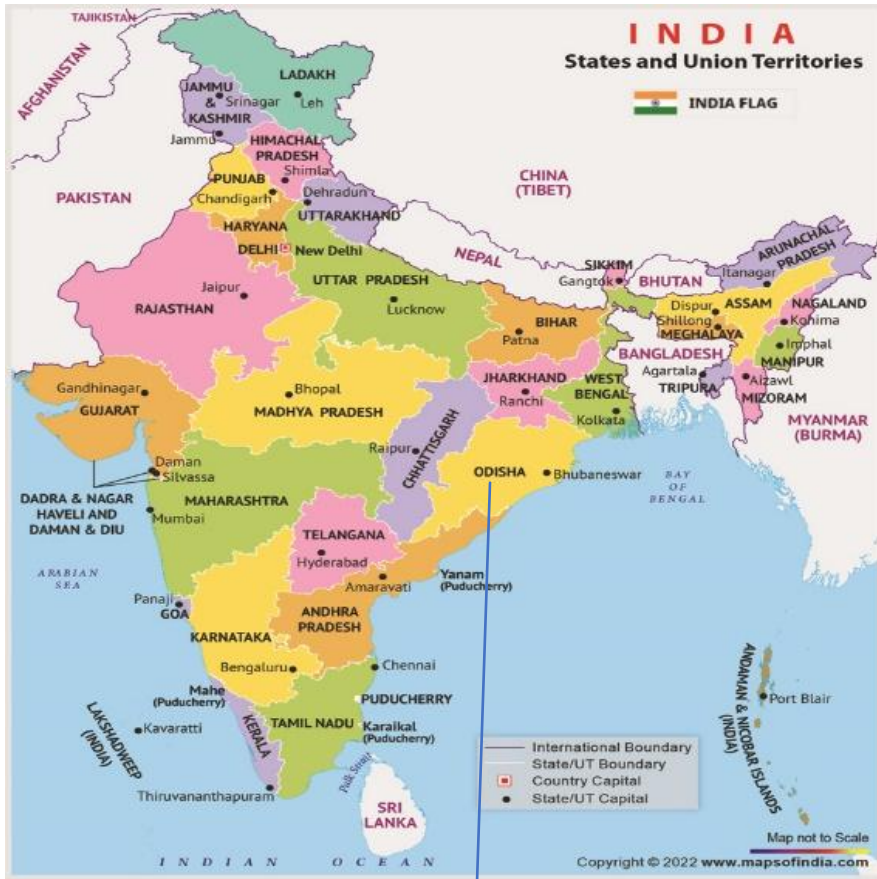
INDIA
States and Union Territories

INDIA FLAG

TAJIKISTAN
AFGHANISTAN
LADAKH
Leh
JAMMU & KASHMIR
Srinagar
Jammu
HIMACHAL PRADESH
Shimla
PUNJAB
Chandigarh
Dehradun
UTTARAKHAND
HARYANA
DELHI
New Delhi
PAKISTAN
CHINA (TIBET)
NEPAL
SIKKIM
Gangtok
BHUTAN
ARUNACHAL PRADESH
Itanagar
RAJASTHAN
Jaipur
UTTAR PRADESH
Lucknow
BIHAR
Patna
Dispur
ASSAM
Shillong
MEGHALAYA
NAGALAND
Kohima
Imphal
MANIPUR
BANGLADESH
Agartala
TRIPURA
Aizawl
MIZORAM
MYANMAR (BURMA)
Gandhinagar
GUJARAT
Bhopal
MADHYA PRADESH
JHARKHAND
Ranchi
WEST BENGAL
Kolkata
Raipur
CHHATTISGARH
ODISHA
Bhubaneswar
BAY OF BENGAL
Daman
Silvassa
DADRA & NAGAR HAVELI AND DAMAN & DIU
MAHARASHTRA
Mumbai
TELANGANA
Hyderabad
Amaravati
Yanam (Puducherry)
ARABIAN SEA
Panaji
GOA
KARNATAKA
ANDHRA PRADESH
Bengaluru
Chennai
Mahe (Puducherry)
PUDUCHERRY
LAKSHADWEEP (INDIA)
Kavaratti
KERALA
TAMIL NADU
Karaikal (Puducherry)
Palk Strait
Thiruvananthapuram
SRI LANKA
ANDAMAN & NICOBAR ISLANDS (INDIA)
Port Blair
International Boundary
State/UT Boundary
Country Capital
State/UT Capital
Map not to Scale
INDIAN OCEAN
Copyright © 2022 www.mapsofindia.com